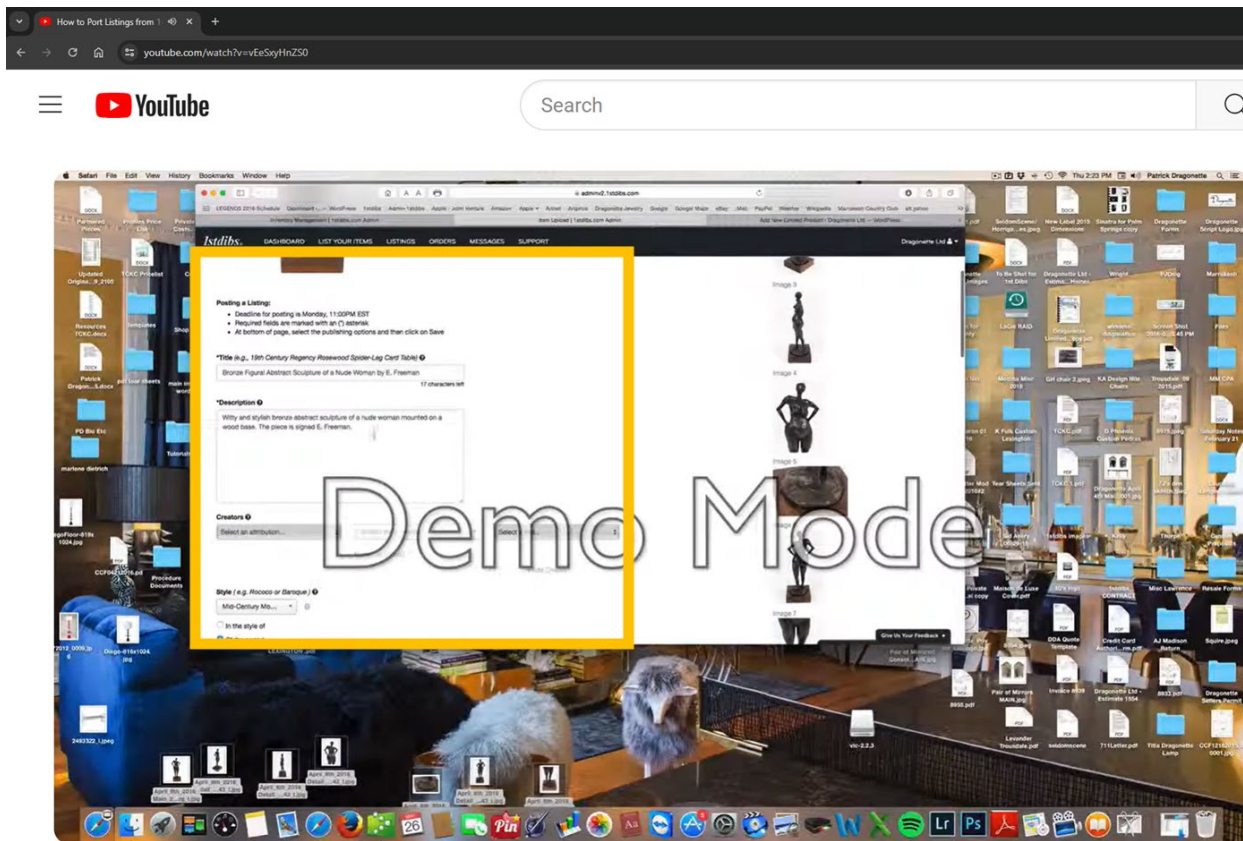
How to Port Listings from 1

youtube.com/watch?v=vEeSxyHnZS0

YouTube

Search

Safari File Edit View History Bookmarks Window Help

Thu 2:23 PM Patrick Dragonette

admin2.1stdibs.com

1stdibs. DASHBOARD LIST YOUR ITEMS LISTINGS ORDERS MESSAGES SUPPORT

Dragonette Ltd

Posting a Listing:
• Deadline for posting is Monday, 11:00PM EST
• Required fields are marked with an (*) asterisk
• At bottom of page, select the publishing options and then click on Save

*Title (e.g., 19th Century Regency Rosewood Spider-Leg Card Table)

Bronze Figural Abstract Sculpture of a Nude Woman by E. Freeman

17 characters left

*Description

Witty and stylish bronze abstract sculpture of a nude woman mounted on a wood base. The piece is signed E. Freeman.

Creators

Select an attribution...

Style (e.g. Rococo or Baroque)

Mid-Century Mo...

In the style of

Image 3

Image 4

Image 5

Image 7

Give Us Your Feedback

Demo Mode